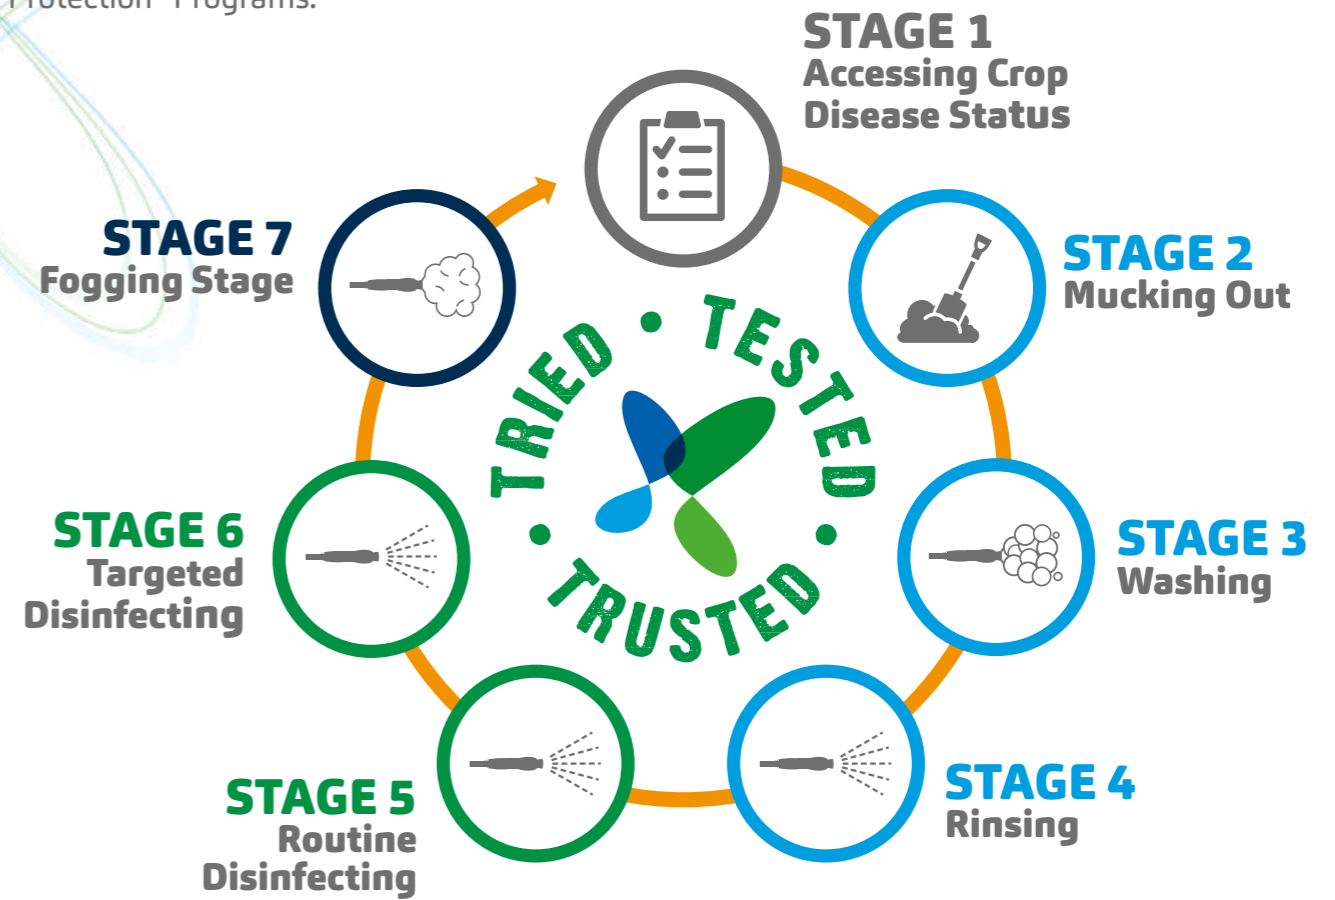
Protection" Programs.

STAGE 1
Accessing Crop Disease Status

STAGE 2
Mucking Out

STAGE 3
Washing

STAGE 4
Rinsing

STAGE 5
Routine Disinfecting

STAGE 6
Targeted Disinfecting

STAGE 7
Fogging Stage

TRIED • TESTED • TRUSTED